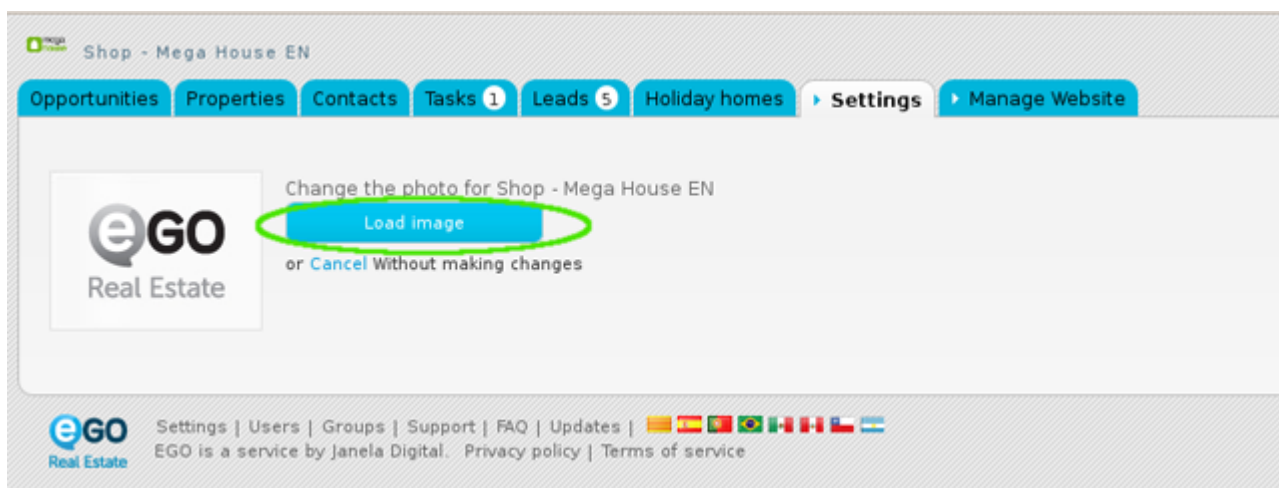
mega house Shop - Mega House EN

Opportunities | Properties | Contacts | Tasks 1 | Leads 5 | Holiday homes | Settings | Manage Website

eGO Real Estate

Change the photo for Shop - Mega House EN

Load image

or Cancel Without making changes

eGO Real Estate

Settings | Users | Groups | Support | FAQ | Updates |

EGO is a service by Janela Digital. Privacy policy | Terms of service